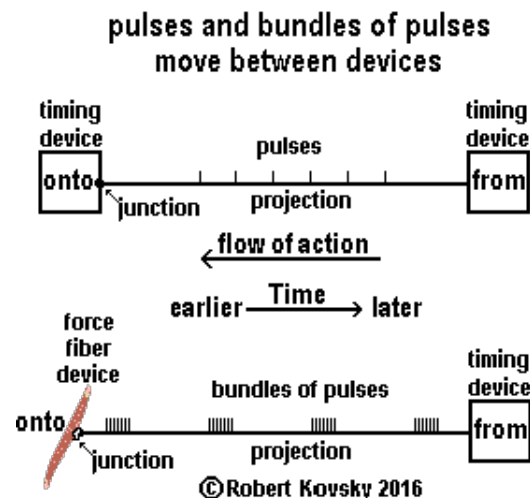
pulses and bundles of pulses move between devices

timing device

onto

junction

pulses

projection

timing device

from

flow of action

earlier Time later

force fiber device

onto

junction

bundles of pulses

projection

timing device

from

©Robert Kovsky 2016